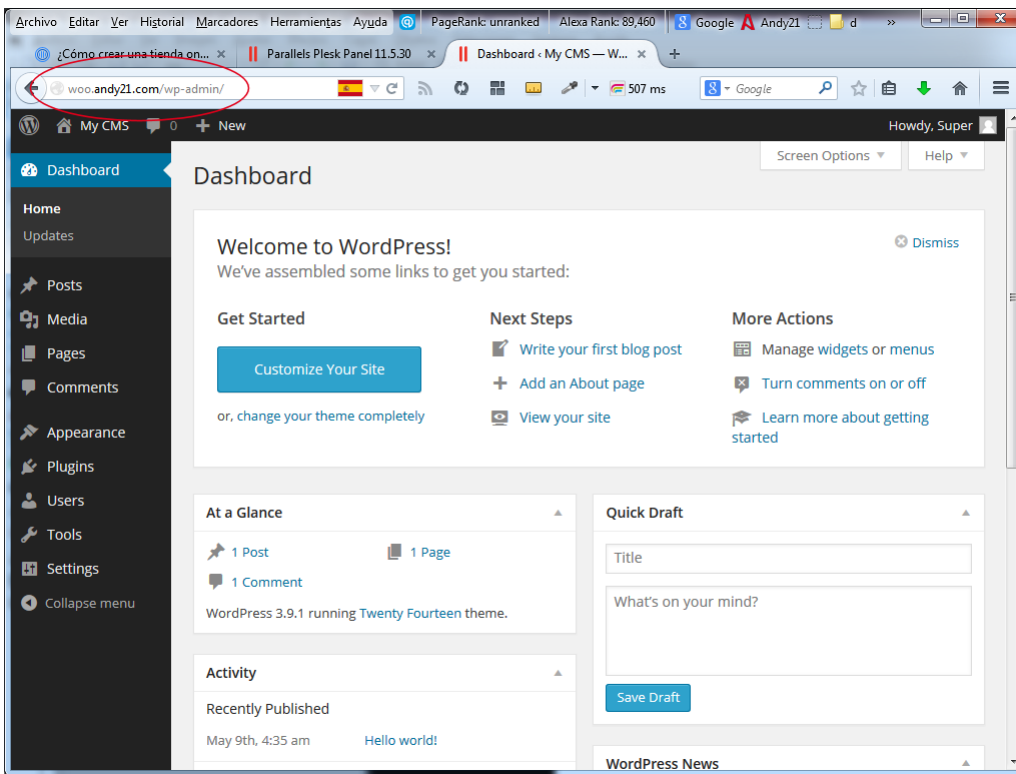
Archivo Editar Ver Historial Marcadores Herramientas Ayuda PageRank: unranked Alexa Rank: 89,460 Google Andy21 d »

¿Cómo crear una tienda on... × Parallels Plesk Panel 11.5.30 × Dashboard ‹ My CMS — W... × +

woo.andy21.com/wp-admin/ 507 ms Google

My CMS 0 New Howdy, Super

Dashboard
Home
Updates
Posts
Media
Pages
Comments
Appearance
Plugins
Users
Tools
Settings
Collapse menu

Screen Options ▼ Help ▼

Dashboard

Welcome to WordPress!
We've assembled some links to get you started:

Dismiss

Get Started
Customize Your Site
or, change your theme completely

Next Steps
Write your first blog post
Add an About page
View your site

More Actions
Manage widgets or menus
Turn comments on or off
Learn more about getting started

At a Glance
1 Post
1 Page
1 Comment
WordPress 3.9.1 running Twenty Fourteen theme.

Quick Draft
Title
What's on your mind?
Save Draft

Activity
Recently Published
May 9th, 4:35 am Hello world!

WordPress News